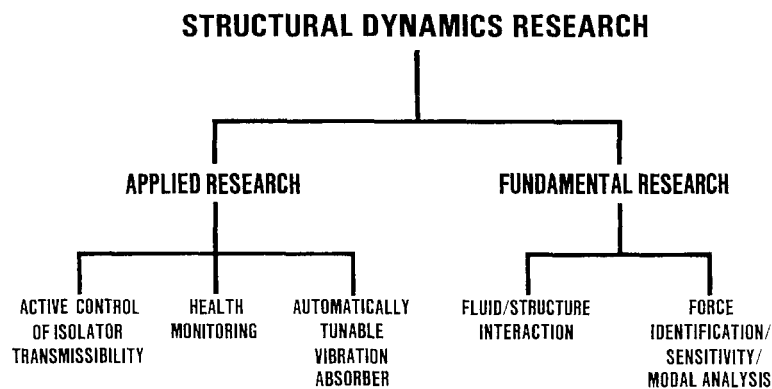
STRUCTURAL DYNAMICS RESEARCH

APPLIED RESEARCH

FUNDAMENTAL RESEARCH

ACTIVE CONTROL OF ISOLATOR TRANSMISSIBILITY

HEALTH MONITORING

AUTOMATICALLY TUNABLE VIBRATION ABSORBER

FLUID/STRUCTURE INTERACTION

FORCE IDENTIFICATION/ SENSITIVITY/ MODAL ANALYSIS